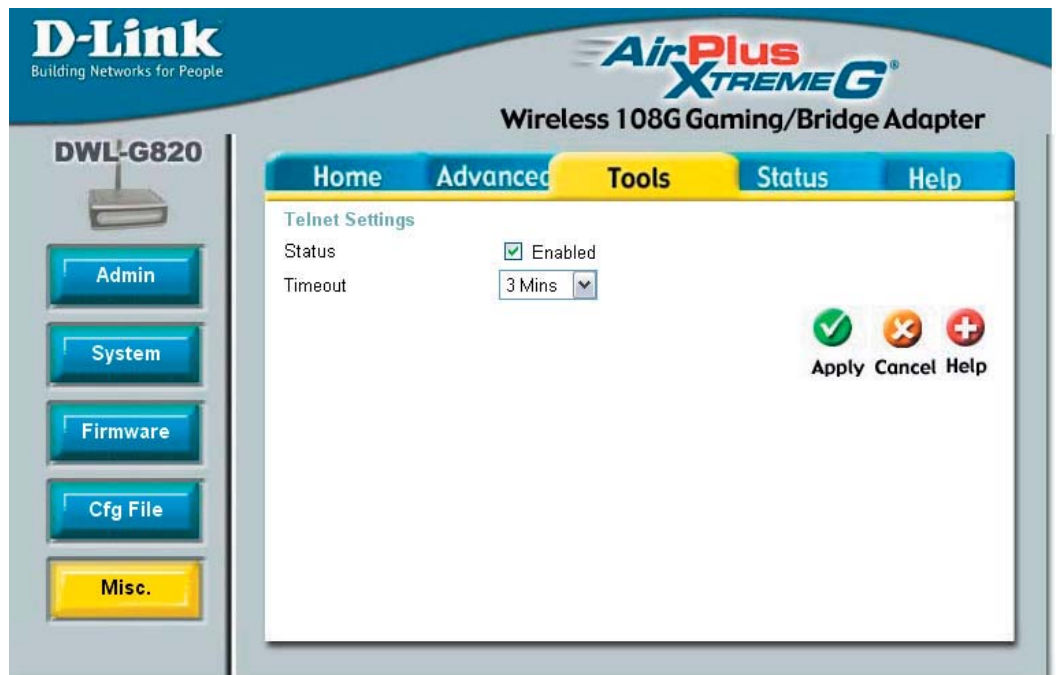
D-Link
Building Networks for People

AirPlus XTREME G®
Wireless 108G Gaming/Bridge Adapter

DWL-G820

Admin
System
Firmware
Cfg File
Misc.

Home
Advanced
Tools
Status
Help

Telnet Settings
Status
Enabled
Timeout
3 Mins

Apply
Cancel
Help